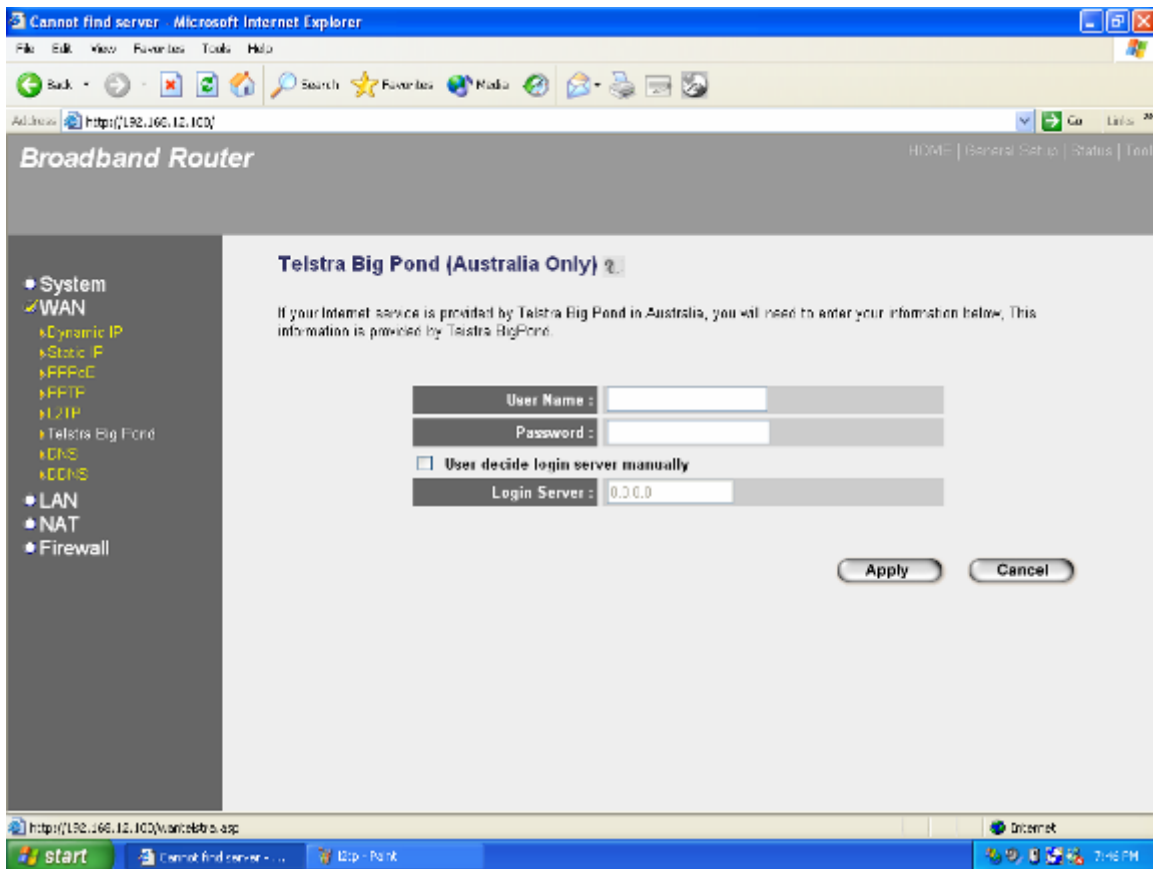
Cannot find server - Microsoft Internet Explorer

File Edit View Favorites Tools Help

Back Search Favorites Media

Address http://192.168.12.100/ Go Links

Broadband Router

HOME | General Setup | Status | Tool

System
WAN
Dynamic IP
Static IP
PPPoE
PPTP
L2TP
Telstra Big Pond
DNS
DDNS
LAN
NAT
Firewall

Telstra Big Pond (Australia Only)

If your Internet service is provided by Telstra Big Pond in Australia, you will need to enter your information below, This information is provided by Telstra BigPond.

User Name :
Password :
User decide login server manually
Login Server : 0.0.0.0

Apply Cancel

http://192.168.12.100/wantelstra.asp

Internet

start Cannot find server - ... l2tp - Paint 7:46 PM